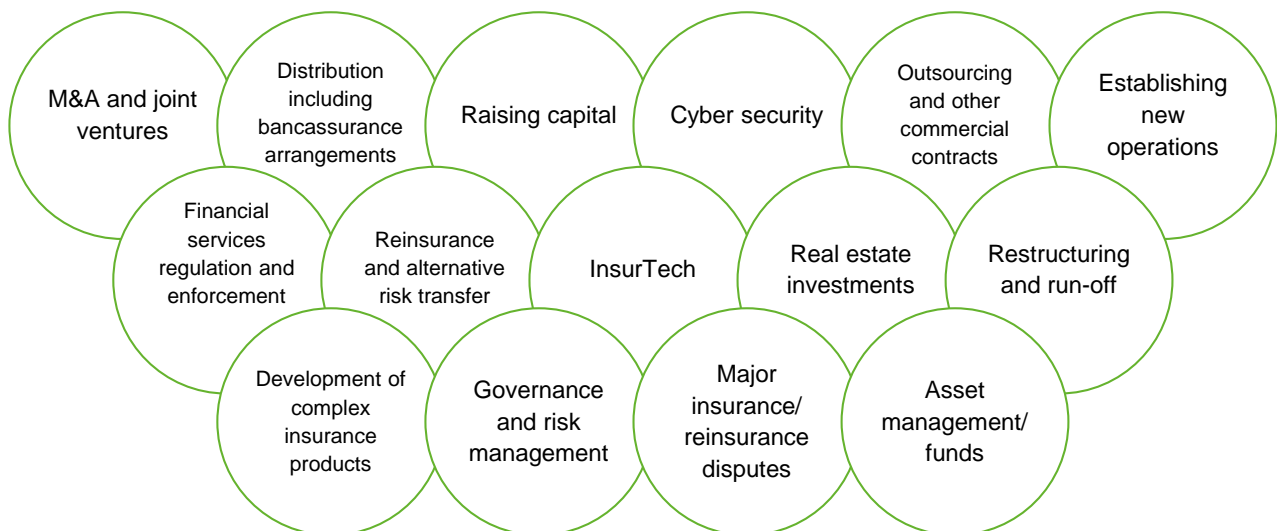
M&A and joint ventures

Distribution including bancassurance arrangements

Raising capital

Cyber security

Outsourcing and other commercial contracts

Establishing new operations

Financial services regulation and enforcement

Reinsurance and alternative risk transfer

InsurTech

Real estate investments

Restructuring and run-off

Development of complex insurance products

Governance and risk management

Major insurance/ reinsurance disputes

Asset management/ funds